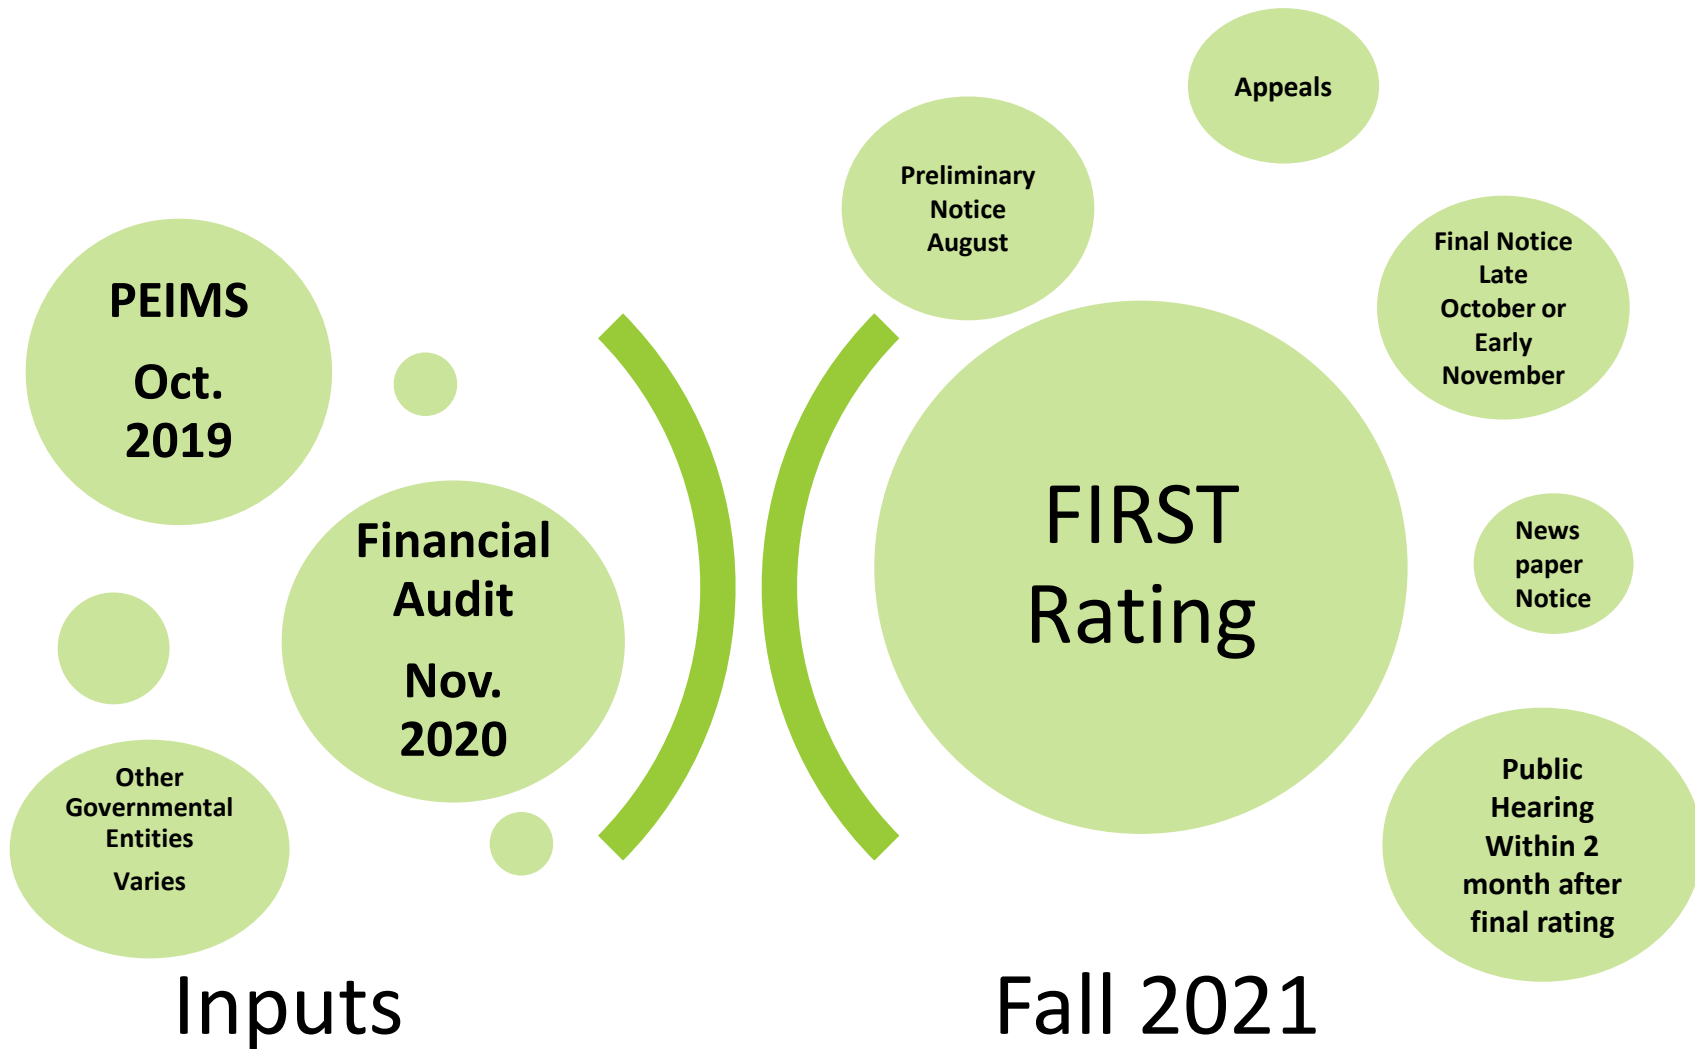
Appeals

Preliminary Notice August

PEIMS

Oct. 2019

Final Notice Late October or Early November

Financial Audit

Nov. 2020

FIRST Rating

News paper Notice

Other Governmental Entities

Varies

Public Hearing Within 2 month after final rating

Inputs

Fall 2021